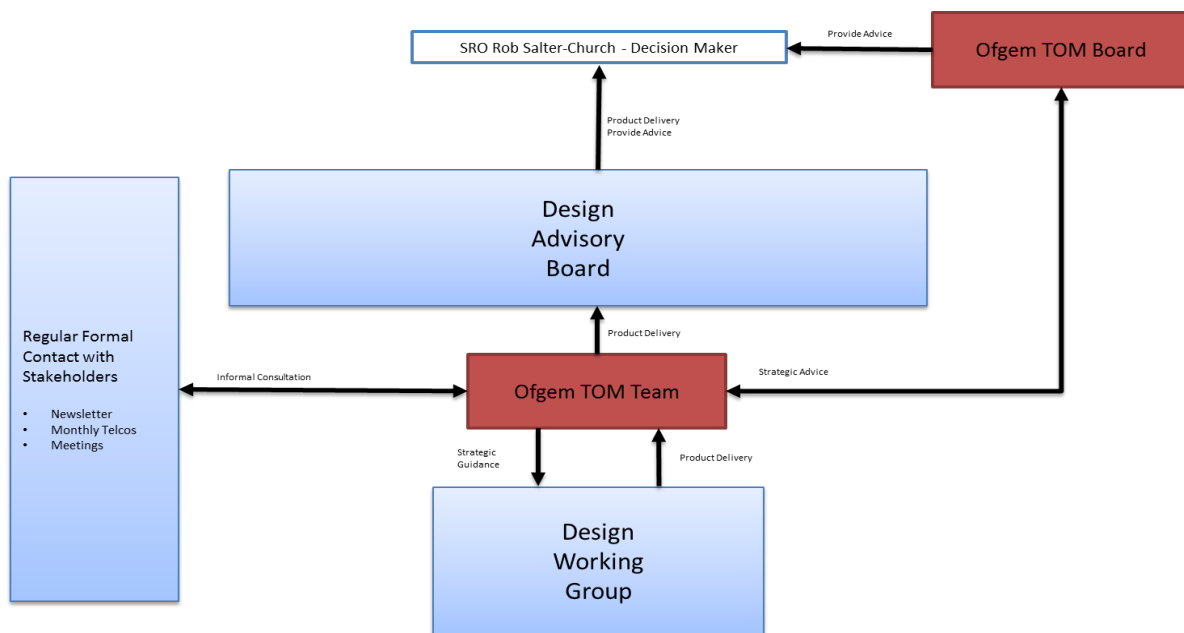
SRO Rob Salter-Church - Decision Maker

Provide Advice

Ofgem TOM Board

Product Delivery
Provide Advice

Design Advisory Board

Regular Formal Contact with Stakeholders

- Newsletter
- Monthly Telcos
- Meetings

Product Delivery

Informal Consultation

Ofgem TOM Team

Strategic Advice

Strategic Guidance

Product Delivery

Design Working Group